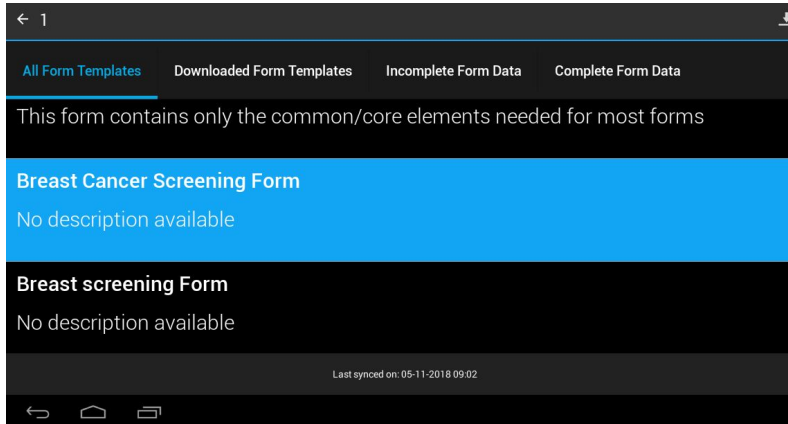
← 1

All Form Templates
Downloaded Form Templates
Incomplete Form Data
Complete Form Data

This form contains only the common/core elements needed for most forms

Breast Cancer Screening Form
No description available

Breast screening Form
No description available

Last synced on: 05-11-2018 09:02